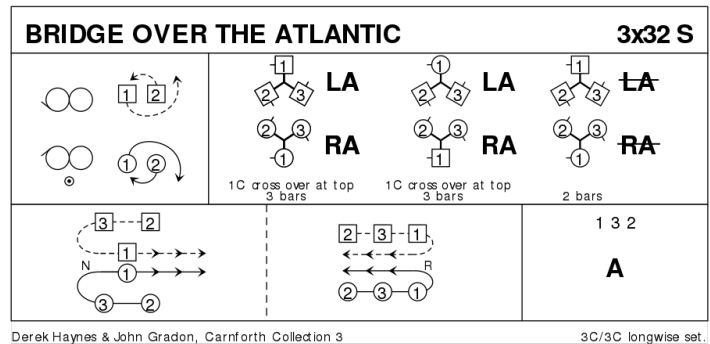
BRIDGE OVER THE ATLANTIC

3x32 S

1 2

1 2

1 2 3 LA

2 3 1 RA

1C cross over at top 3 bars

1 2 3 LA

2 3 1 RA

1C cross over at top 3 bars

1 2 3 LA

2 3 1 RA

2 bars

3 2

1

N

1

3 2

2 3 1

R

2 3 1

1 3 2

A

Derek Haynes & John Gradon, Carnforth Collection 3

3C/3C longwise set.